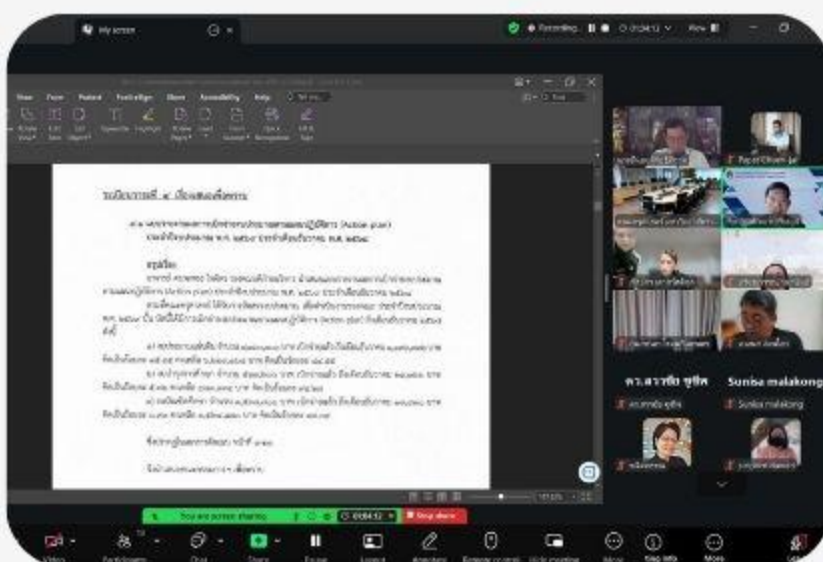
My screen

Recording

View

Home Insert Draw Design Layout References Mailings Review View Help

ดร.สาวิตรี ชูชีพ

Suniso malakong

You are screen sharing

Stop share

Video Participants Chat Share Pause Annotate Remote control Apps More